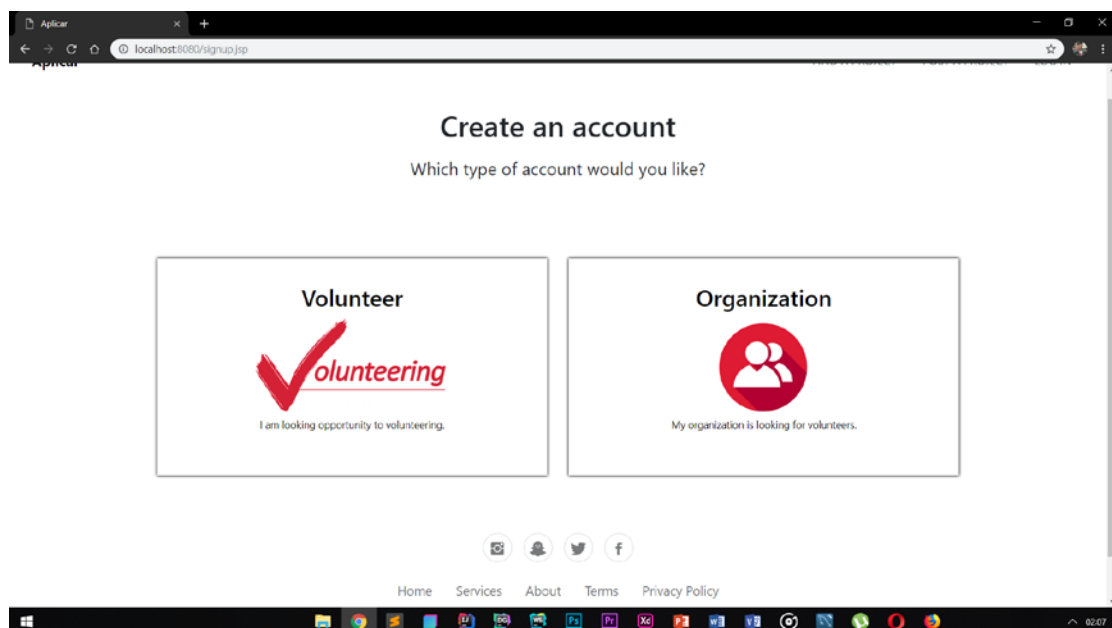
Aplicar

localhost:8080/signup.jsp

Aplicar

Create an account

Which type of account would you like?

Volunteer

Volunteering

I am looking opportunity to volunteering.

Organization

My organization is looking for volunteers.

Home Services About Terms Privacy Policy

02:07